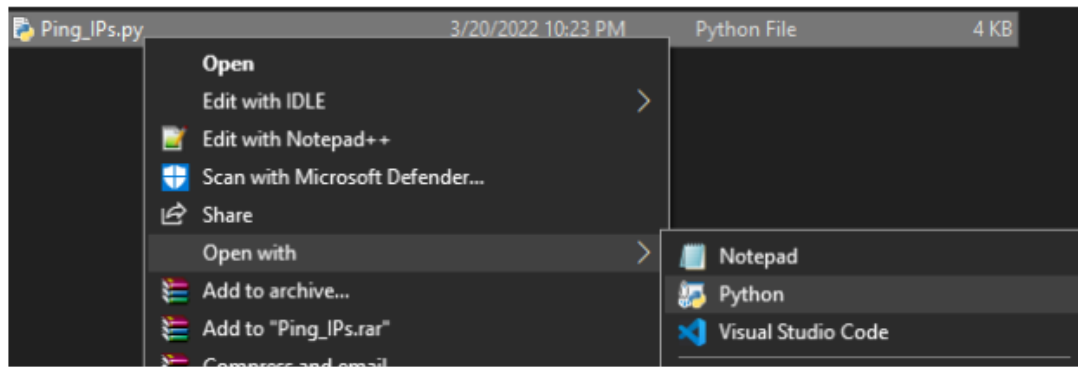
Ping_IPs.py 3/20/2022 10:23 PM Python File 4 KB

Open
Edit with IDLE
Edit with Notepad++
Scan with Microsoft Defender...
Share
Open with
Add to archive...
Add to "Ping_IPs.rar"
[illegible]

Notepad
Python
Visual Studio Code